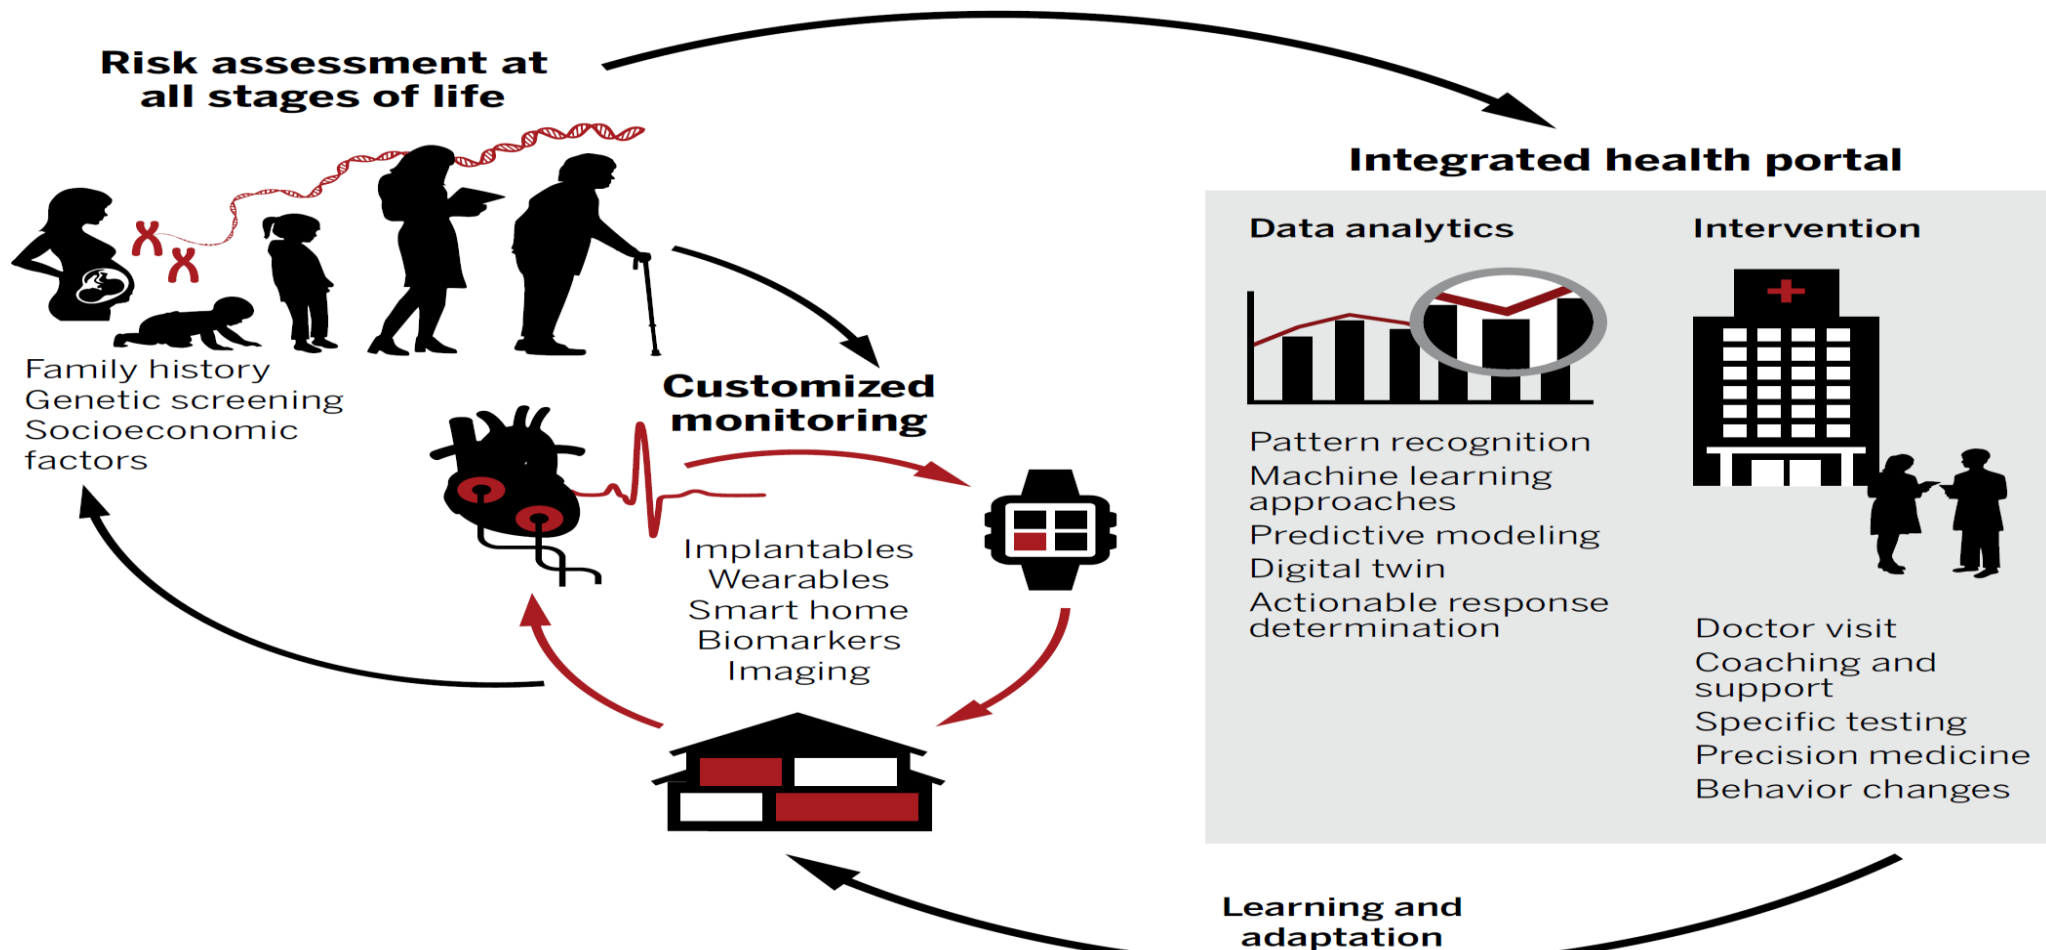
Risk assessment at all stages of life

Family history
Genetic screening
Socioeconomic factors

Customized monitoring

Implantables
Wearables
Smart home
Biomarkers
Imaging

Integrated health portal

Data analytics

Pattern recognition
Machine learning approaches
Predictive modeling
Digital twin
Actionable response determination

Intervention

Doctor visit
Coaching and support
Specific testing
Precision medicine
Behavior changes

Learning and adaptation